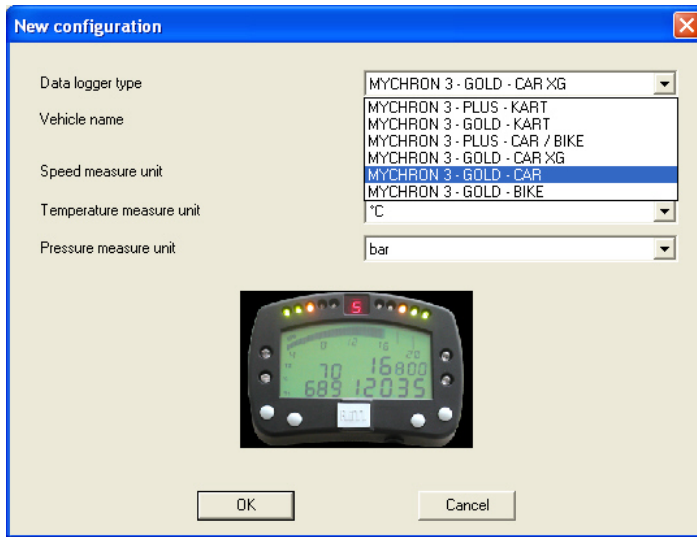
New configuration

Data logger type
MYCHRON 3 - GOLD - CAR XG
MYCHRON 3 - PLUS - KART
MYCHRON 3 - GOLD - KART
MYCHRON 3 - PLUS - CAR / BIKE
MYCHRON 3 - GOLD - CAR XG
MYCHRON 3 - GOLD - CAR
MYCHRON 3 - GOLD - BIKE

Vehicle name

Speed measure unit

Temperature measure unit
°C

Pressure measure unit
bar

5
70 16800
689 12035
AIM

OK
Cancel